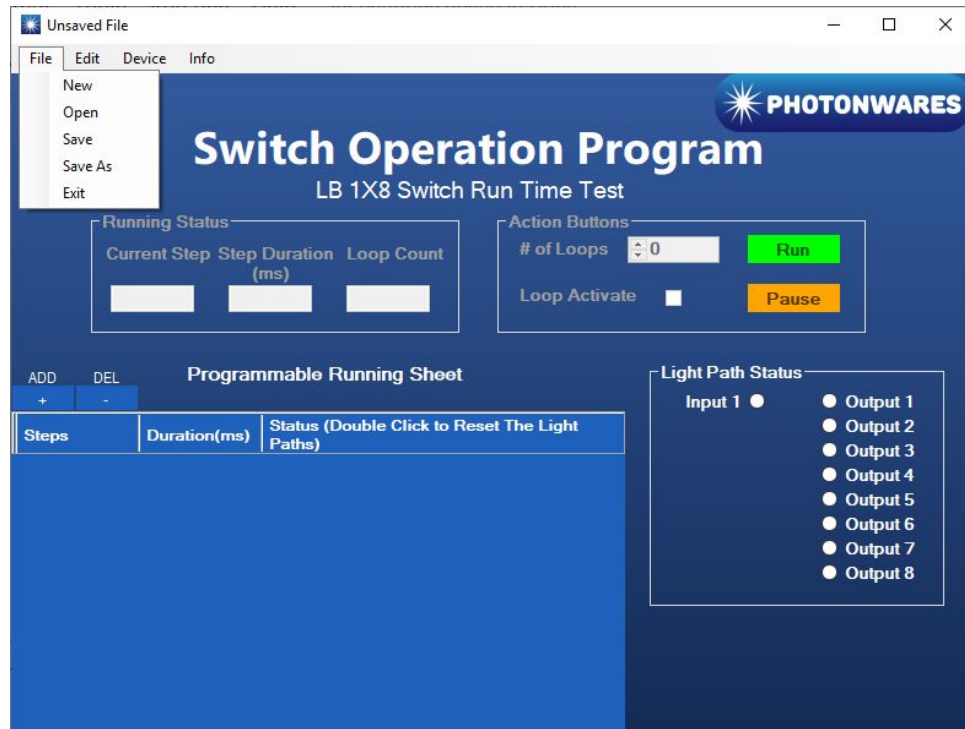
Unsaved File

File Edit Device Info

New
Open
Save
Save As
Exit

PHOTONWARES

Switch Operation Program

LB 1X8 Switch Run Time Test

Running Status

Current Step Step Duration (ms) Loop Count

Action Buttons

# of Loops 0

Run

Loop Activate

Pause

ADD +

DEL -

Programmable Running Sheet

| Steps | Duration(ms) | Status (Double Click to Reset The Light Paths) |
|---|---|---|

Light Path Status

Input 1

Output 1
Output 2
Output 3
Output 4
Output 5
Output 6
Output 7
Output 8